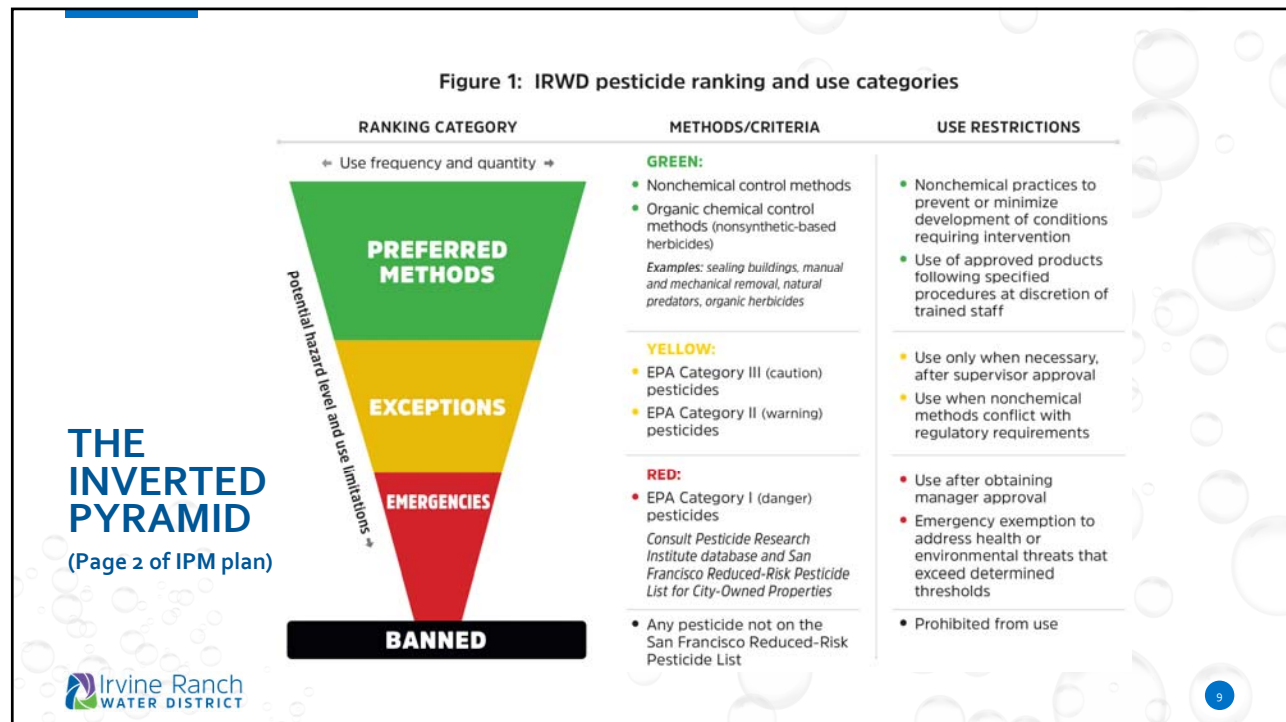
THE INVERTED PYRAMID

(Page 2 of IPM plan)

Figure 1: IRWD pesticide ranking and use categories

| RANKING CATEGORY | METHODS/CRITERIA | USE RESTRICTIONS |
|---|---|---|
| PREFERRED METHODS | GREEN: • Nonchemical control methods • Organic chemical control methods (nonsynthetic-based herbicides) Examples: sealing buildings, manual and mechanical removal, natural predators, organic herbicides | • Nonchemical practices to prevent or minimize development of conditions requiring intervention • Use of approved products following specified procedures at discretion of trained staff |
| EXCEPTIONS | YELLOW: • EPA Category III (caution) pesticides • EPA Category II (warning) pesticides | • Use only when necessary, after supervisor approval • Use when nonchemical methods conflict with regulatory requirements |
| EMERGENCIES | RED: • EPA Category I (danger) pesticides Consult Pesticide Research Institute database and San Francisco Reduced-Risk Pesticide List for City-Owned Properties | • Use after obtaining manager approval • Emergency exemption to address health or environmental threats that exceed determined thresholds |
| BANNED | • Any pesticide not on the San Francisco Reduced-Risk Pesticide List | • Prohibited from use |

← Use frequency and quantity →

Potential hazard level and use limitations →

Irvine Ranch WATER DISTRICT

9